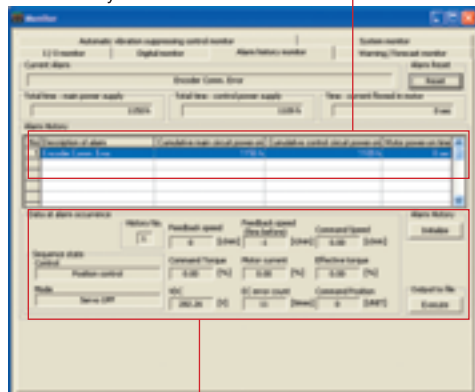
Monitor

Automatic vibration suppressing control monitor | System monitor
I/O monitor | Digital monitor | Alarm history monitor | Warning/Forecast monitor

Current alarm
Encoder Comm. Error

Alarm Reset
Reset

Total time - main power supply
1150 h

Total time - control power supply
1220 h

Time - current flowed in motor
0 sec

Alarm History

| No. | Description of alarm | Cumulative main circuit power on | Cumulative control circuit power on | Motor power on time |
|---|---|---|---|---|
| 1 | Encoder Comm. Error | 1150 h | 1120 h | 0 sec |
| | | | | |
| | | | | |
| | | | | |
| | | | | |

Data at alarm occurrence

History No.
1

Feedback speed
0 [r/min]

Feedback speed (Beep before)
0 [r/min]

Command Speed
0.00 [r/min]

Command Torque
0.00 [%]

Motor current
0.00 [%]

Effective torque
0.00 [%]

VDC
283.26 [V]

IC error count
0 [times]

Command Position
0 [UNIT]

Sequence state
Control
Position control

Mode
Servo OFF

Alarm History
Initialize

Output to file
Execute